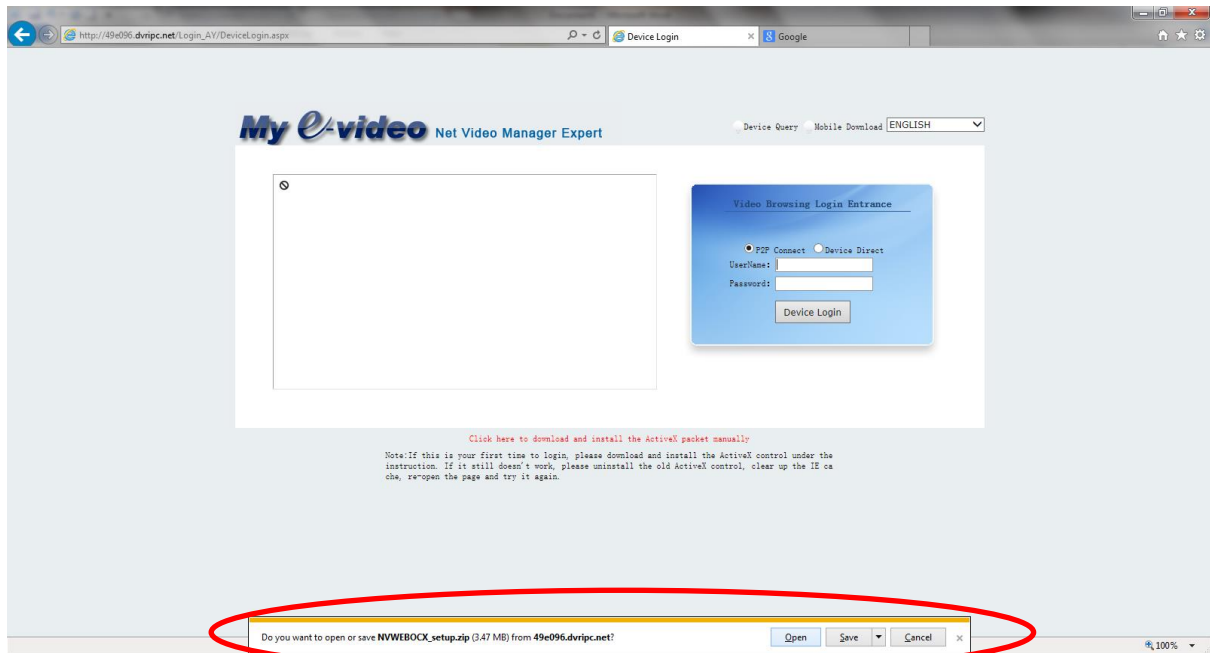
http://49e096.dvripc.net/Login_AY/DeviceLogin.aspx

Device Login

Google

My e-video Net Video Manager Expert

Device Query Mobile Download ENGLISH

Video Browsing Login Entrance

P2P Connect Device Direct

UserName:

Password:

Device Login

Click here to download and install the ActiveX packet manually

Note:If this is your first time to login, please download and install the ActiveX control under the instruction. If it still doesn't work, please uninstall the old ActiveX control, clear up the IE cache, re-open the page and try it again.

Do you want to open or save NVWEBOCX_setup.zip (3.47 MB) from 49e096.dvripc.net?

Open

Save

Cancel

100%